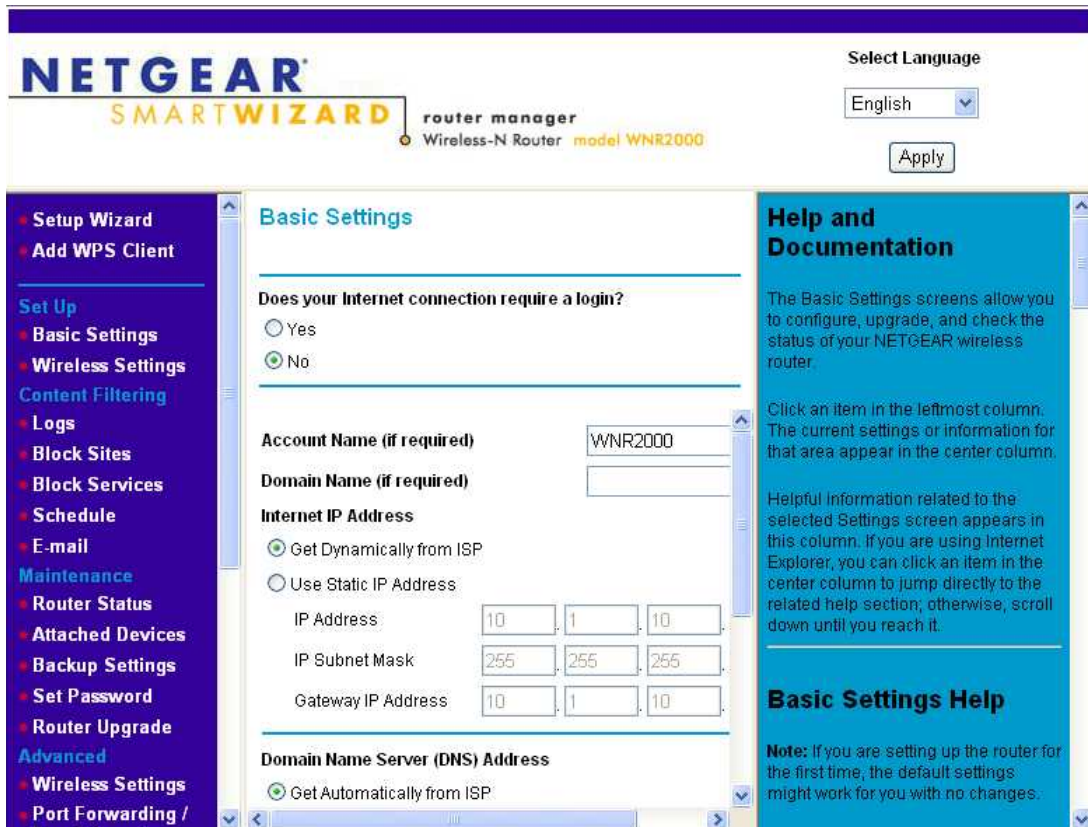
NETGEAR SMARTWIZARD router manager
Wireless-N Router model WNR2000

Select Language
English
Apply

Setup Wizard
Add WPS Client
Set Up
Basic Settings
Wireless Settings
Content Filtering
Logs
Block Sites
Block Services
Schedule
E-mail
Maintenance
Router Status
Attached Devices
Backup Settings
Set Password
Router Upgrade
Advanced
Wireless Settings
Port Forwarding /

Basic Settings

Does your Internet connection require a login?
Yes
No

Account Name (if required) WNR2000
Domain Name (if required)
Internet IP Address
Get Dynamically from ISP
Use Static IP Address

| IP Address | 10 | 1 | 10 |
|---|---|---|---|
| IP Subnet Mask | 255 | 255 | 255 |
| Gateway IP Address | 10 | 1 | 10 |

Domain Name Server (DNS) Address
Get Automatically from ISP

Help and Documentation

The Basic Settings screens allow you to configure, upgrade, and check the status of your NETGEAR wireless router.

Click an item in the leftmost column. The current settings or information for that area appear in the center column.

Helpful information related to the selected Settings screen appears in this column. If you are using Internet Explorer, you can click an item in the center column to jump directly to the related help section; otherwise, scroll down until you reach it.

Basic Settings Help

Note: If you are setting up the router for the first time, the default settings might work for you with no changes.